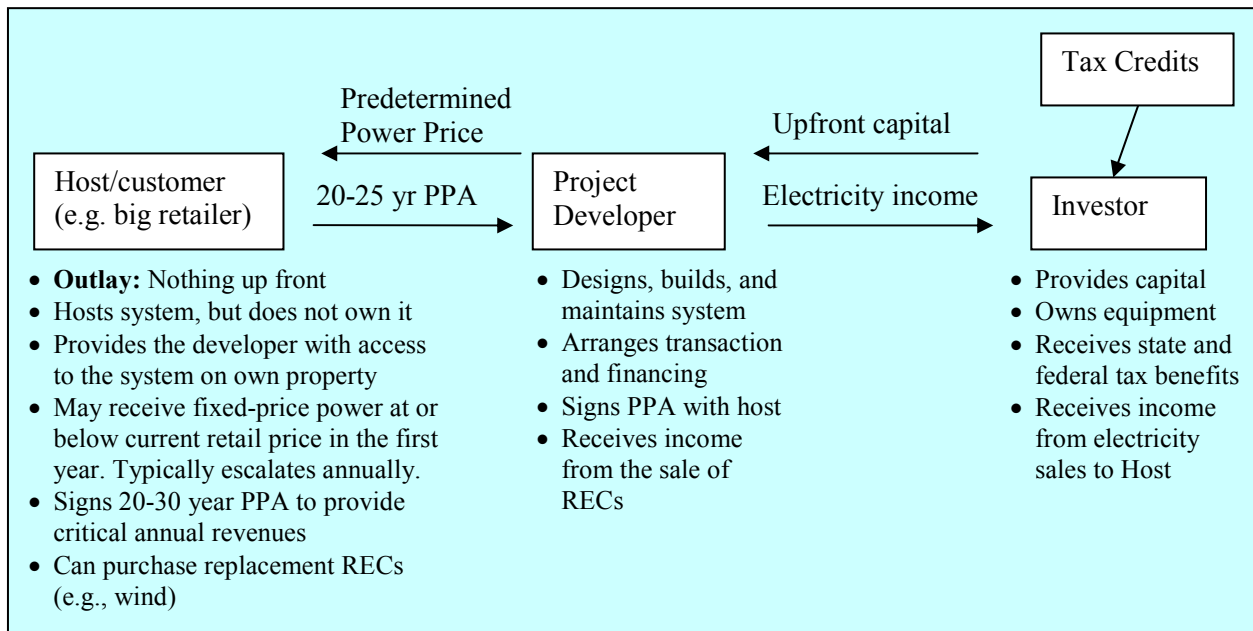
Tax Credits

Predetermined Power Price

Upfront capital

Host/customer (e.g. big retailer)

20-25 yr PPA

Project Developer

Electricity income

Investor

- **Outlay:** Nothing up front
- Hosts system, but does not own it
- Provides the developer with access to the system on own property
- May receive fixed-price power at or below current retail price in the first year. Typically escalates annually.
- Signs 20-30 year PPA to provide critical annual revenues
- Can purchase replacement RECs (e.g., wind)

- Designs, builds, and maintains system
- Arranges transaction and financing
- Signs PPA with host
- Receives income from the sale of RECs

- Provides capital
- Owns equipment
- Receives state and federal tax benefits
- Receives income from electricity sales to Host